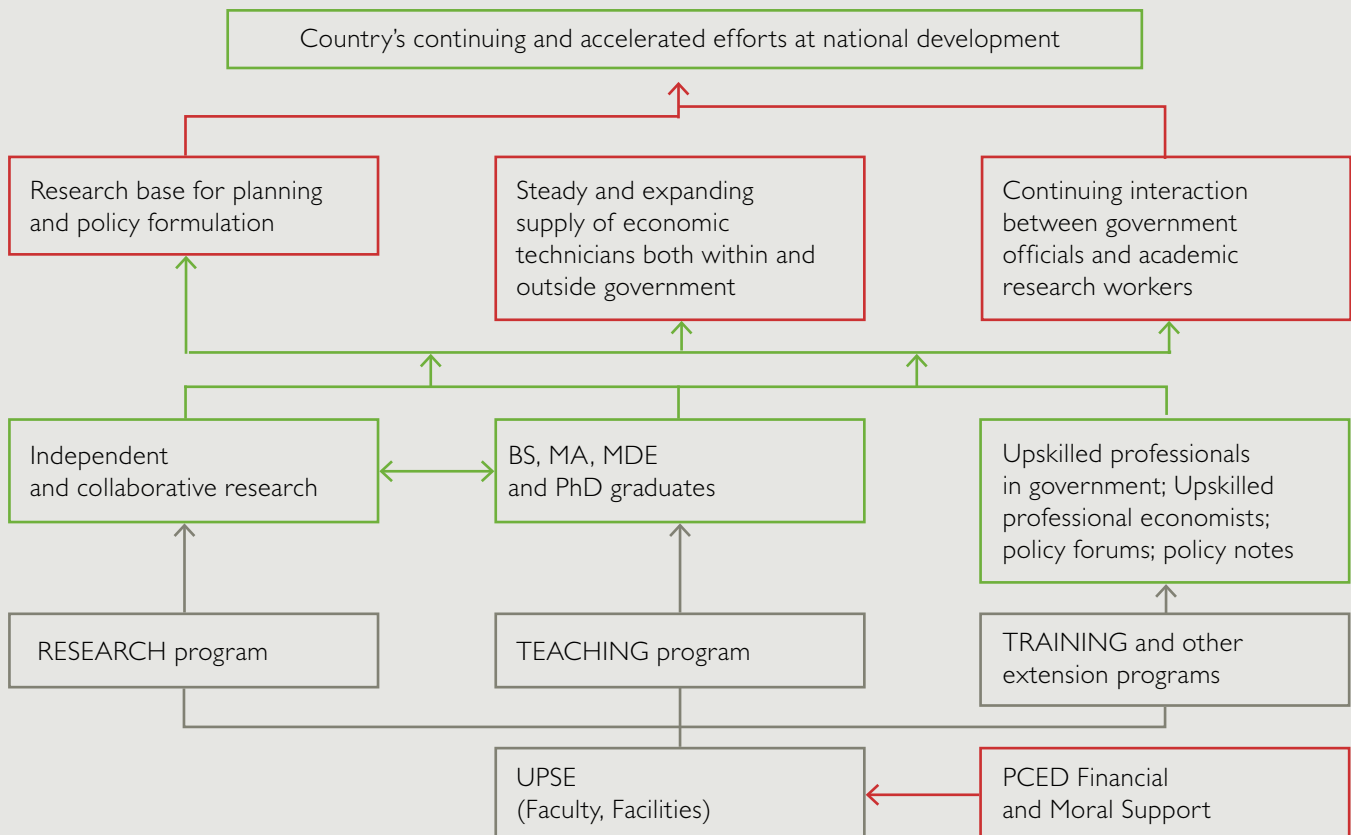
Country's continuing and accelerated efforts at national development

Research base for planning and policy formulation

Steady and expanding supply of economic technicians both within and outside government

Continuing interaction between government officials and academic research workers

Independent and collaborative research

BS, MA, MDE and PhD graduates

Upskilled professionals in government; Upskilled professional economists; policy forums; policy notes

RESEARCH program

TEACHING program

TRAINING and other extension programs

UPSE (Faculty, Facilities)

PCED Financial and Moral Support